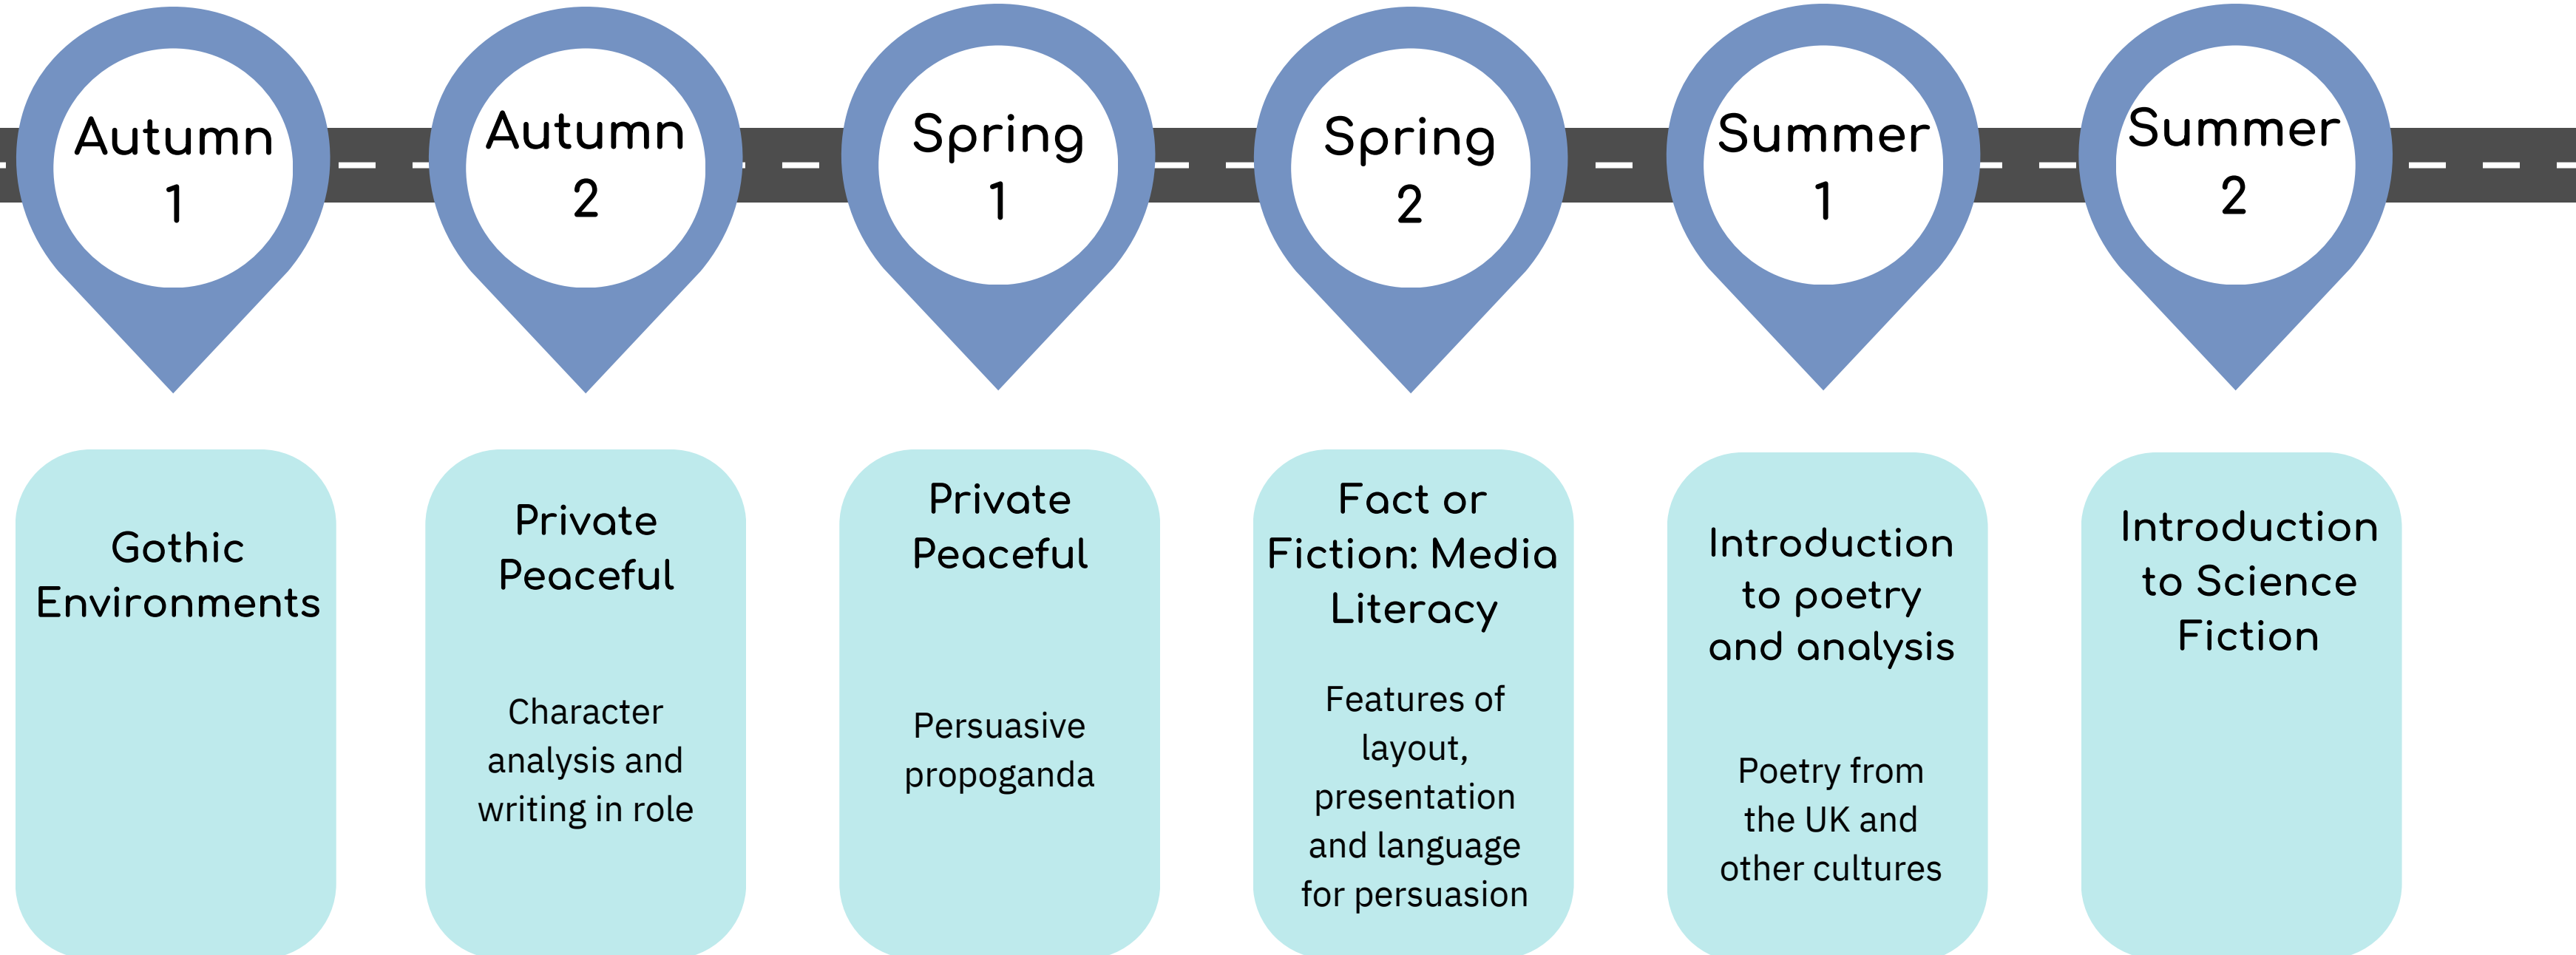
Autumn 1

Autumn 2

Spring 1

Spring 2

Summer 1

Summer 2

Gothic Environments

Private Peaceful

Character analysis and writing in role

Private Peaceful

Persuasive propoganda

Fact or Fiction: Media Literacy

Features of layout, presentation and language for persuasion

Introduction to poetry and analysis

Poetry from the UK and other cultures

Introduction to Science Fiction